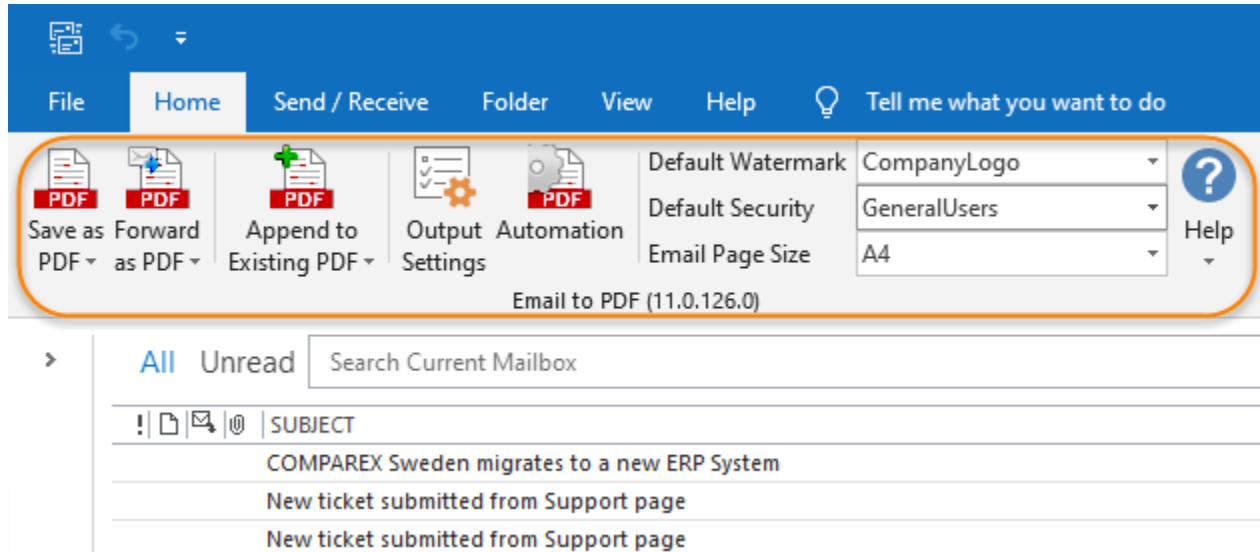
File Home Send / Receive Folder View Help Tell me what you want to do

PDF
Save as PDF

PDF
Forward as PDF

PDF
Append to Existing PDF

Output Settings

PDF
Automation

Default Watermark CompanyLogo
Default Security GeneralUsers
Email Page Size A4

Help

Email to PDF (11.0.126.0)

All Unread Search Current Mailbox

! SUBJECT
COMPAREX Sweden migrates to a new ERP System
New ticket submitted from Support page
New ticket submitted from Support page